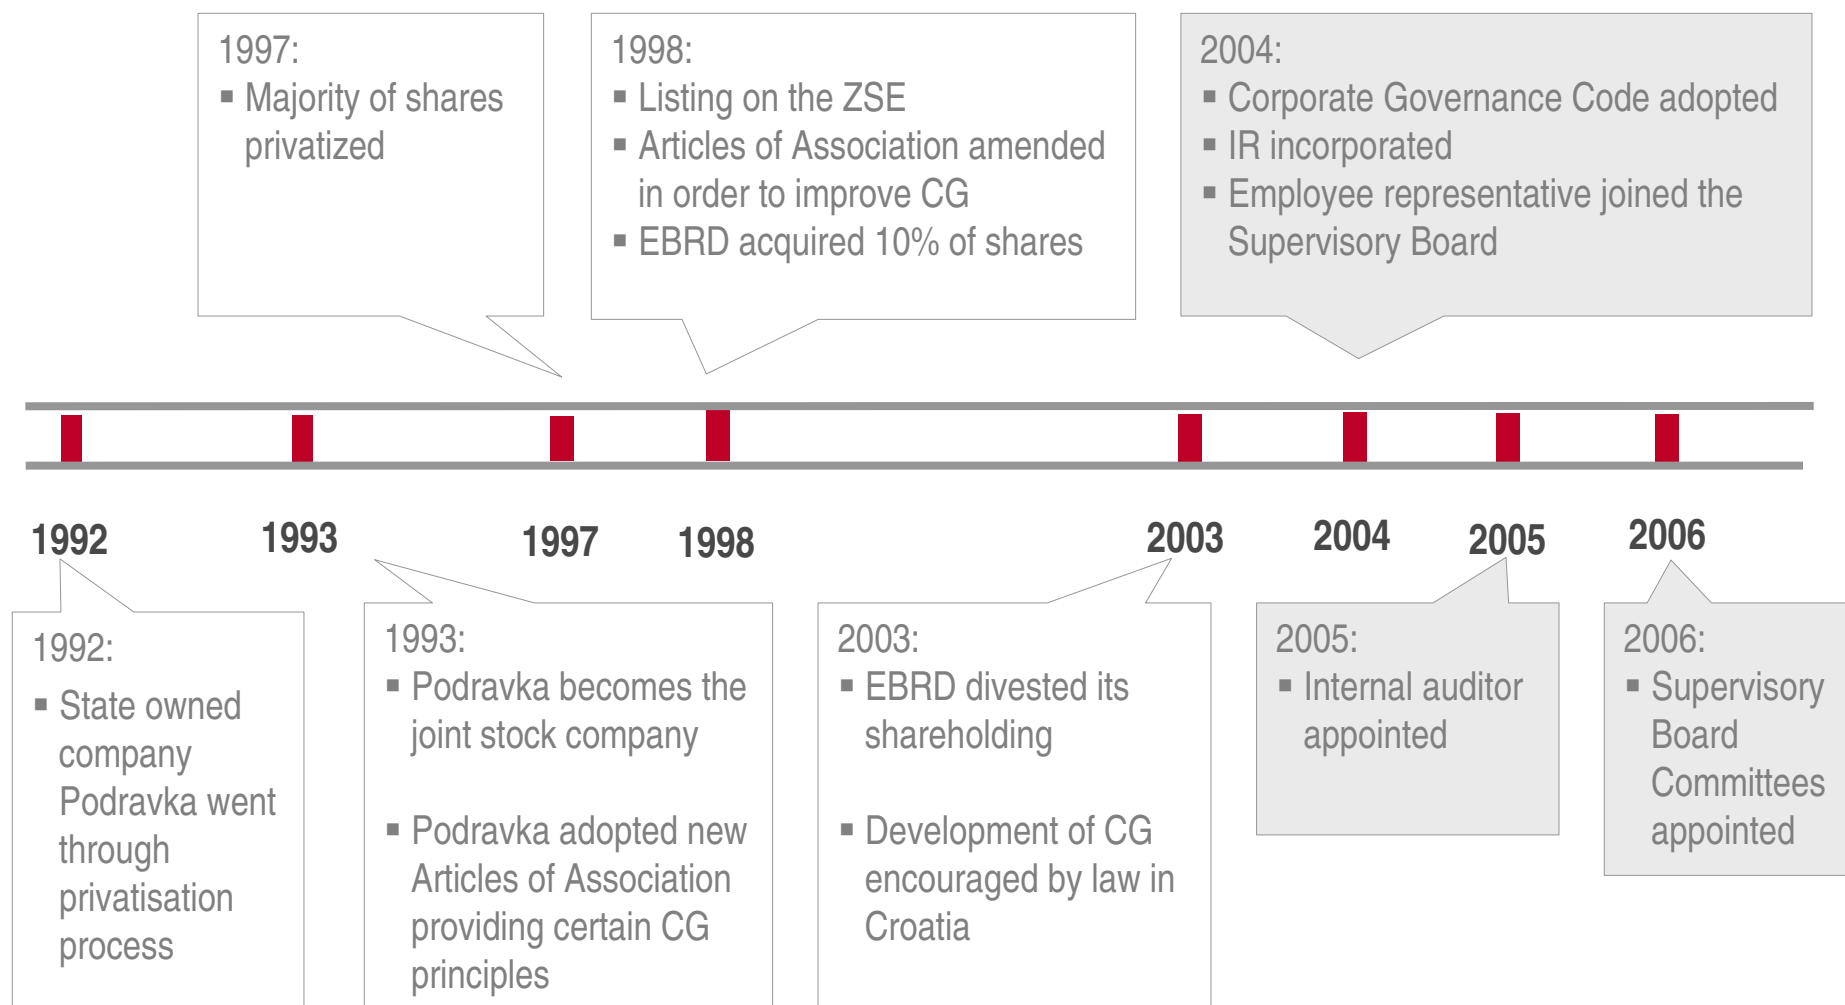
1997:
▪ Majority of shares privatized

1998:
▪ Listing on the ZSE
▪ Articles of Association amended in order to improve CG
▪ EBRD acquired 10% of shares

2004:
▪ Corporate Governance Code adopted
▪ IR incorporated
▪ Employee representative joined the Supervisory Board

1992

1993

1997

1998

2003

2004

2005

2006

1992:
▪ State owned company Podravka went through privatisation process

1993:
▪ Podravka becomes the joint stock company

▪ Podravka adopted new Articles of Association providing certain CG principles

2003:
▪ EBRD divested its shareholding

▪ Development of CG encouraged by law in Croatia

2005:
▪ Internal auditor appointed

2006:
▪ Supervisory Board Committees appointed